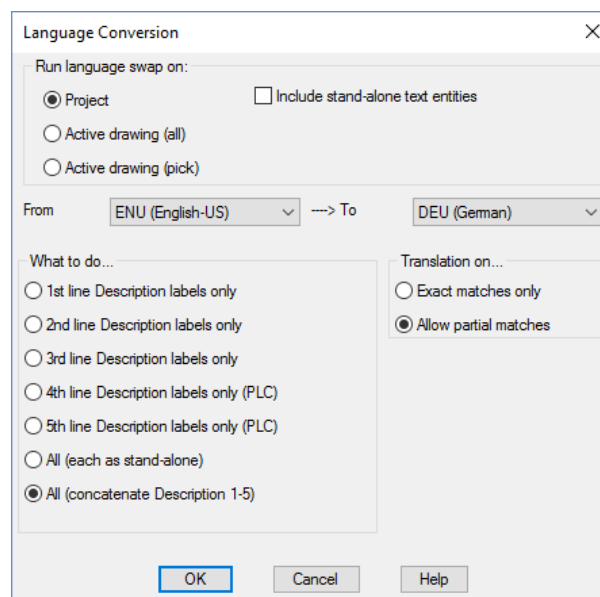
Language Conversion

Run language swap on:

Project

Include stand-alone text entities

Active drawing (all)

Active drawing (pick)

From ENU (English-US) ---> To DEU (German)

What to do...

1st line Description labels only

2nd line Description labels only

3rd line Description labels only

4th line Description labels only (PLC)

5th line Description labels only (PLC)

All (each as stand-alone)

All (concatenate Description 1-5)

Translation on...

Exact matches only

Allow partial matches

OK Cancel Help